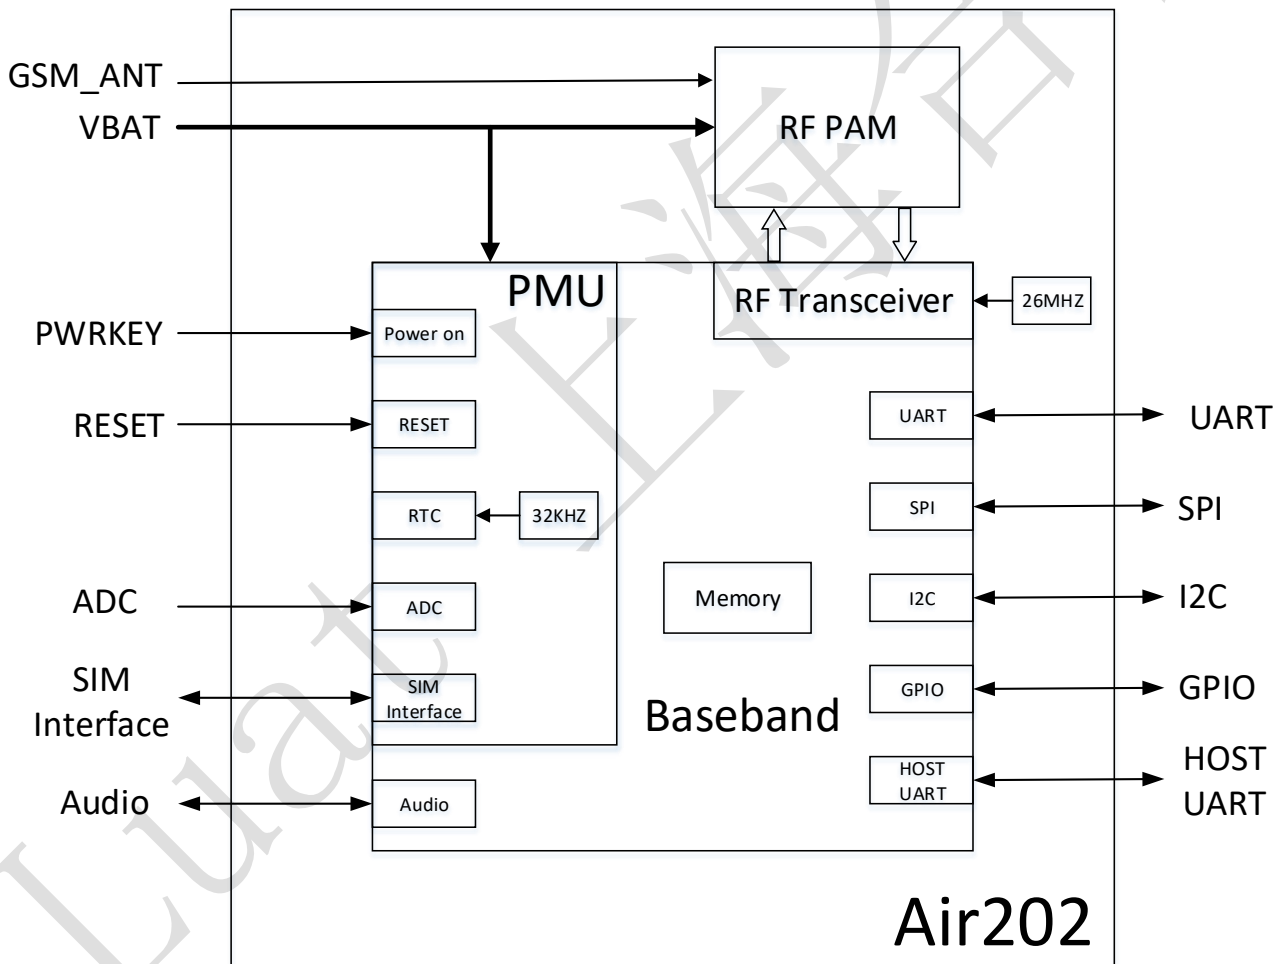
GSM_ANT
VBAT
RF PAM
PMU
RF Transceiver
26MHZ
PWRKEY
Power on
RESET
RESET
UART
UART
RTC
32KHZ
SPI
SPI
ADC
ADC
Memory
I2C
I2C
SIM Interface
SIM Interface
GPIO
GPIO
Baseband
Audio
Audio
HOST UART
HOST UART
Air202
Luat上海合宙